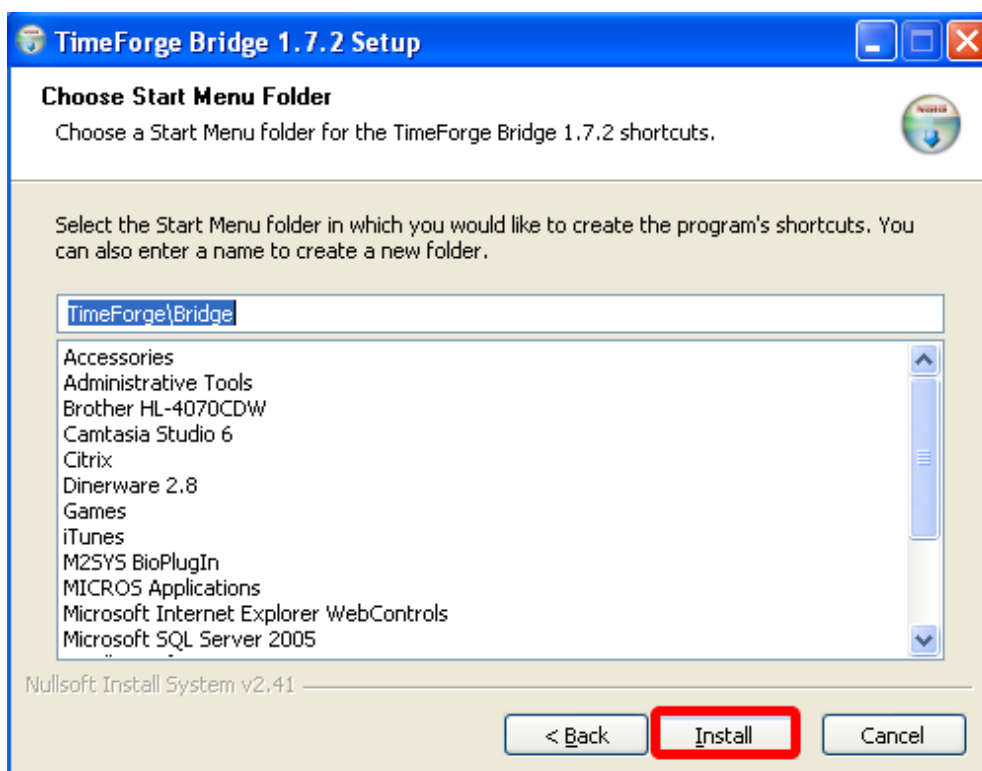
TimeForge Bridge 1.7.2 Setup

Choose Start Menu Folder
Choose a Start Menu folder for the TimeForge Bridge 1.7.2 shortcuts.

Select the Start Menu folder in which you would like to create the program's shortcuts. You can also enter a name to create a new folder.

TimeForge\Bridge

Accessories
Administrative Tools
Brother HL-4070CDW
Camtasia Studio 6
Citrix
Dinerware 2.8
Games
iTunes
M2SYS BioPlugIn
MICROS Applications
Microsoft Internet Explorer WebControls
Microsoft SQL Server 2005
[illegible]

Nullsoft Install System v2.41

< Back
Install
Cancel